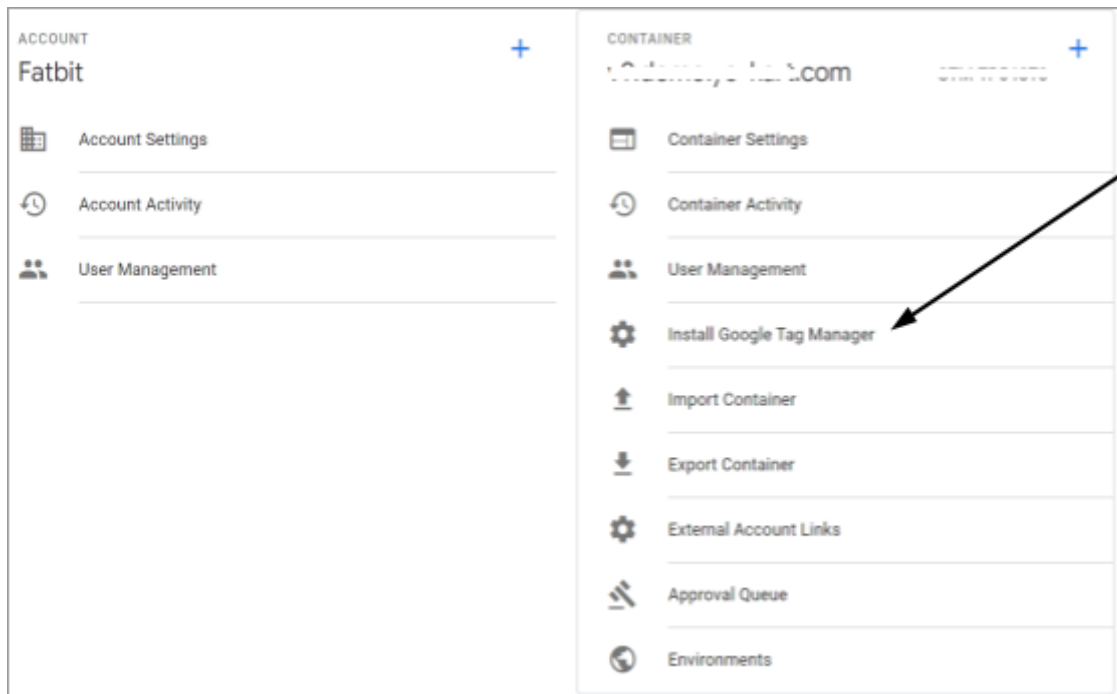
ACCOUNT
Fatbit
+

Account Settings

Account Activity

User Management

CONTAINER
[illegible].com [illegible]
+

Container Settings

Container Activity

User Management

Install Google Tag Manager

Import Container

Export Container

External Account Links

Approval Queue

Environments